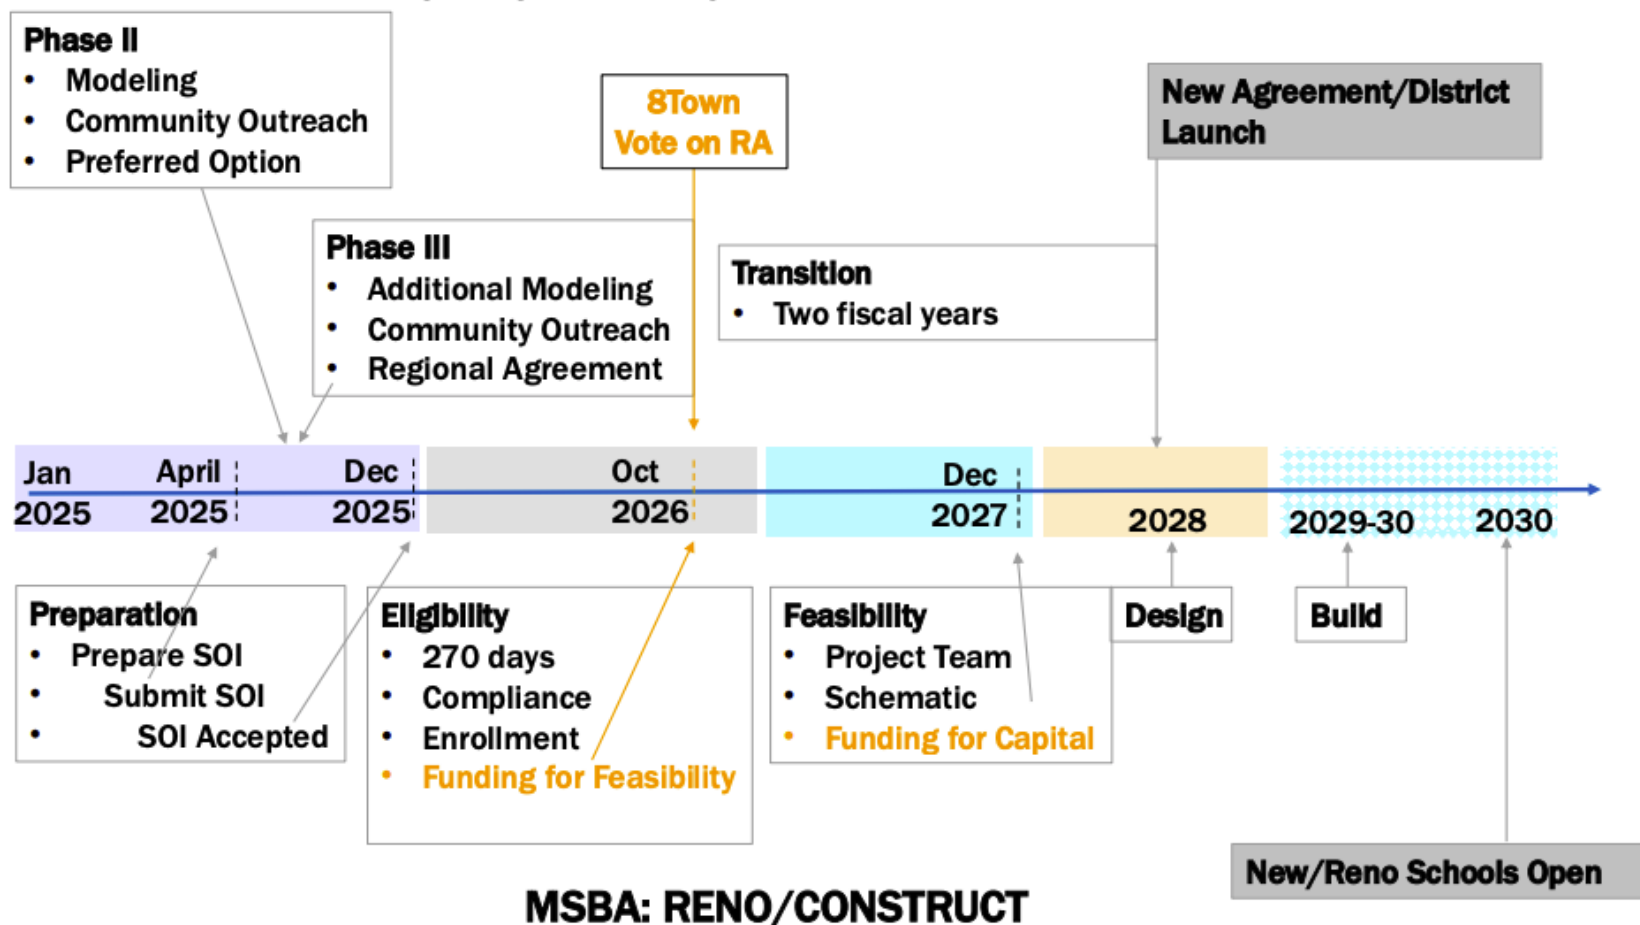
Phase II
• Modeling
• Community Outreach
• Preferred Option

8Town Vote on RA

New Agreement/District Launch

Phase III
• Additional Modeling
• Community Outreach
• Regional Agreement

Transition
• Two fiscal years

Jan 2025
April 2025
Dec 2025
Oct 2026
Dec 2027
2028
2029-30
2030

Preparation
• Prepare SOI
• Submit SOI
• SOI Accepted

Eligibility
• 270 days
• Compliance
• Enrollment
• Funding for Feasibility

Feasibility
• Project Team
• Schematic
• Funding for Capital

Design

Build

New/Reno Schools Open

MSBA: RENO/CONSTRUCT